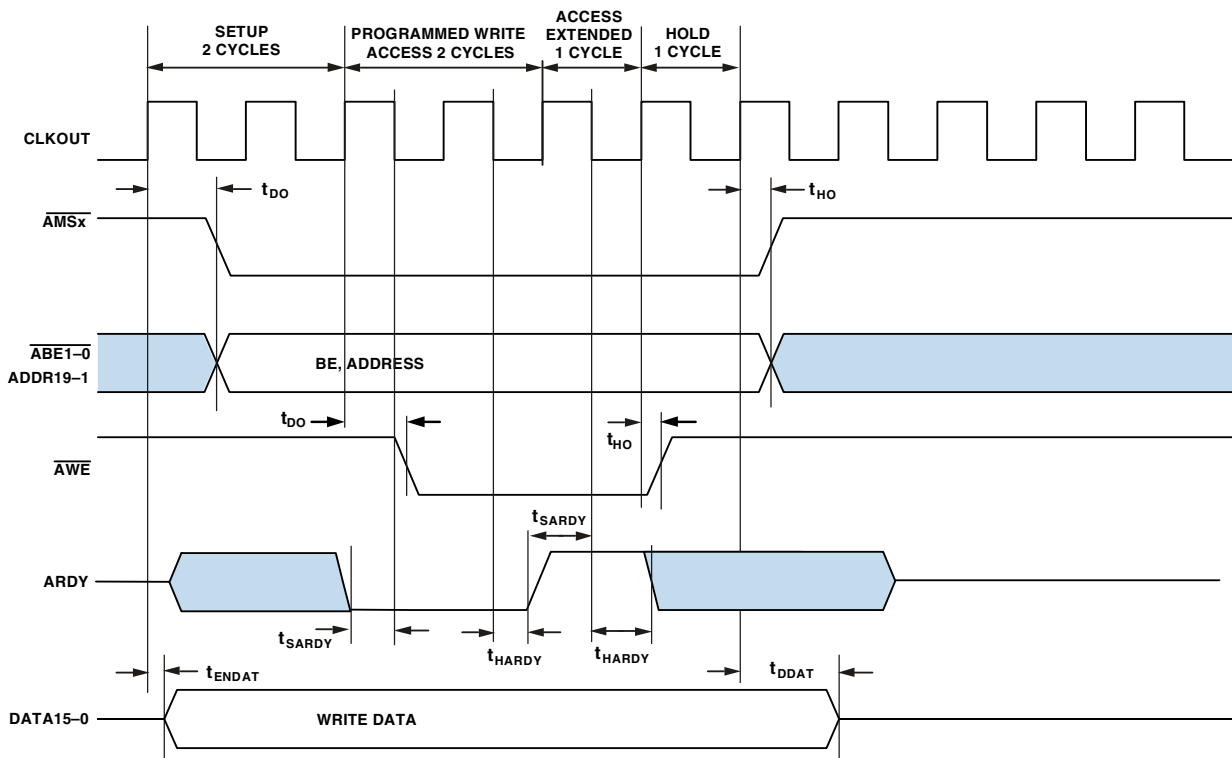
SETUP 2 CYCLES

PROGRAMMED WRITE ACCESS 2 CYCLES

ACCESS EXTENDED 1 CYCLE

HOLD 1 CYCLE

CLKOUT

$t_{DO}$

$t_{HO}$

$\overline{AMSx}$

$\overline{ABE1–0}$

ADDR19–1

BE, ADDRESS

$t_{DO}$

$t_{HO}$

$\overline{AWE}$

$t_{SARDY}$

ARDY

$t_{SARDY}$

$t_{HARDY}$

$t_{HARDY}$

$t_{ENDAT}$

$t_{DDAT}$

DATA15–0

WRITE DATA